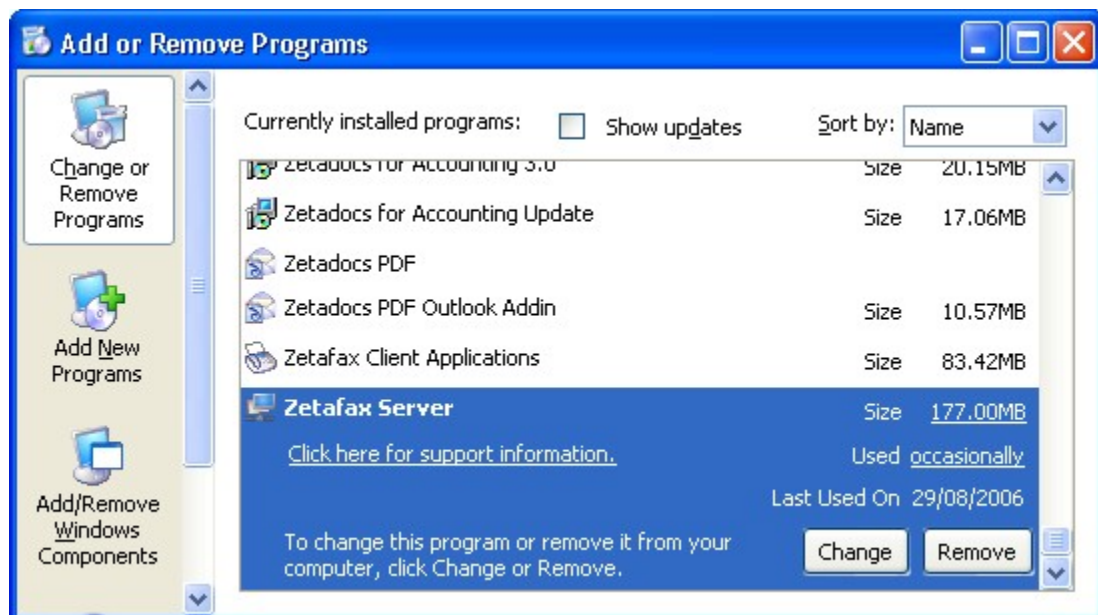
Add or Remove Programs

Change or Remove Programs

Add New Programs

Add/Remove Windows Components

Currently installed programs: Show updates Sort by: Name

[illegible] Size 20.15MB

Zetadocs for Accounting Update Size 17.06MB

Zetadocs PDF

Zetadocs PDF Outlook Addin Size 10.57MB

Zetafax Client Applications Size 83.42MB

Zetafax Server Size 177.00MB

Click here for support information. Used occasionally

Last Used On 29/08/2006

To change this program or remove it from your computer, click Change or Remove.

Change Remove